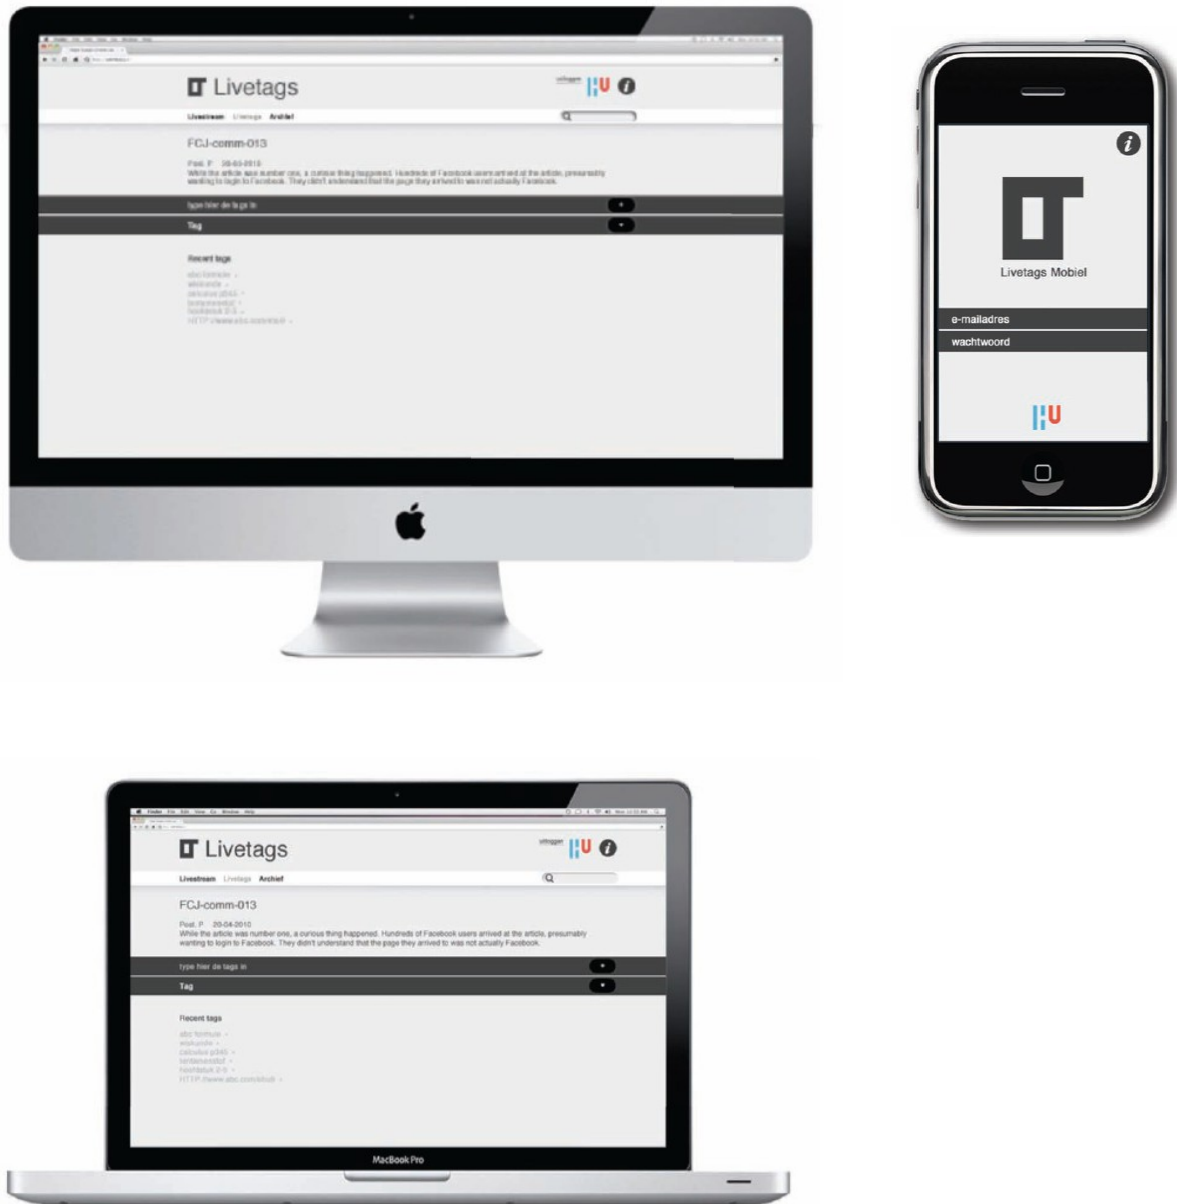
Livetags

uitloggen HU

Livestream Livetags Archief

FCJ-comm-013

Post. P. 20-04-2010
While the article was number one, a curious thing happened. Hundreds of Facebook users arrived at the article, presumably wanting to login to Facebook. They didn't understand that the page they arrived to was not actually Facebook.

type hier de tags in

Tag

Recent tags

abc formule
wiskunde
calculus p345
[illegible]
hoofdstuk 2-5
HTTP://www.abc.com/studi

Livetags Mobiel

e-mailadres

wachtwoord

HU

Livetags

uitloggen HU

Livestream Livetags Archief

FCJ-comm-013

Post. P. 20-04-2010
While the article was number one, a curious thing happened. Hundreds of Facebook users arrived at the article, presumably wanting to login to Facebook. They didn't understand that the page they arrived to was not actually Facebook.

type hier de tags in

Tag

Recent tags

abc formule
wiskunde
calculus p345
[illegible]
hoofdstuk 2-5
HTTP://www.abc.com/studi

MacBook Pro